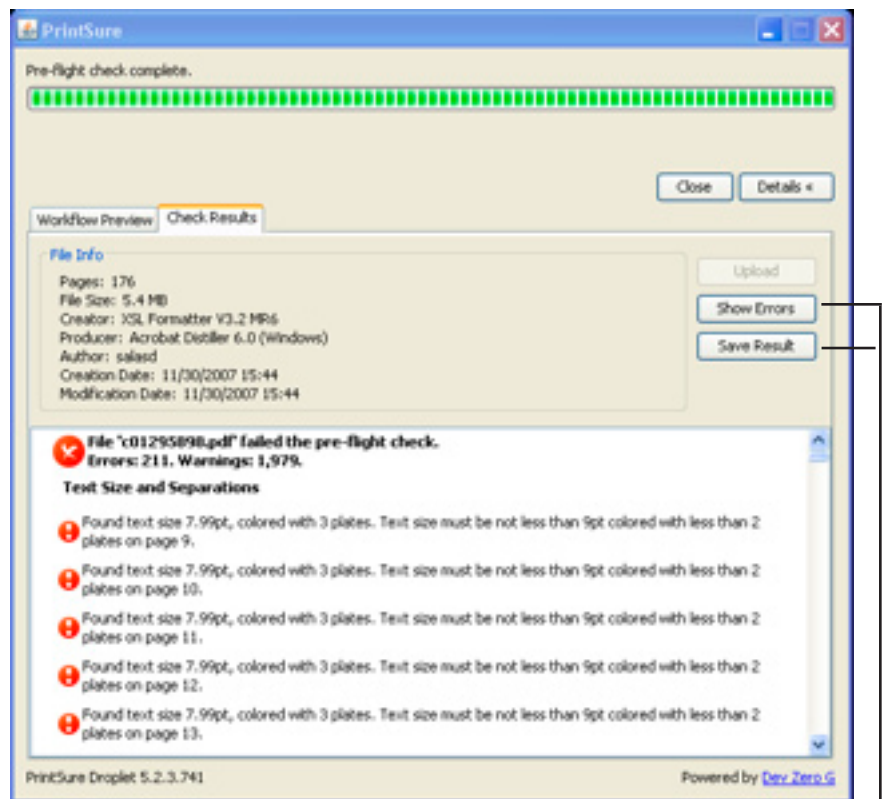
PrintSure

Pre-flight check complete.

Close
Details «

Workflow Preview
Check Results

File Info

Pages: 176
File Size: 5.4 MB
Creator: XSL Formatter V3.2 MR6
Producer: Acrobat Distiller 6.0 (Windows)
Author: salasd
Creation Date: 11/30/2007 15:44
Modification Date: 11/30/2007 15:44

Upload
Show Errors
Save Result

File "c01295898.pdf" failed the pre-flight check.
Errors: 211. Warnings: 1,979.

Text Size and Separations

Found text size 7.99pt, colored with 3 plates. Text size must be not less than 9pt colored with less than 2 plates on page 9.

Found text size 7.99pt, colored with 3 plates. Text size must be not less than 9pt colored with less than 2 plates on page 10.

Found text size 7.99pt, colored with 3 plates. Text size must be not less than 9pt colored with less than 2 plates on page 11.

Found text size 7.99pt, colored with 3 plates. Text size must be not less than 9pt colored with less than 2 plates on page 12.

Found text size 7.99pt, colored with 3 plates. Text size must be not less than 9pt colored with less than 2 plates on page 13.

PrintSure Droplet 5.2.3.741

Powered by Dev Zero G